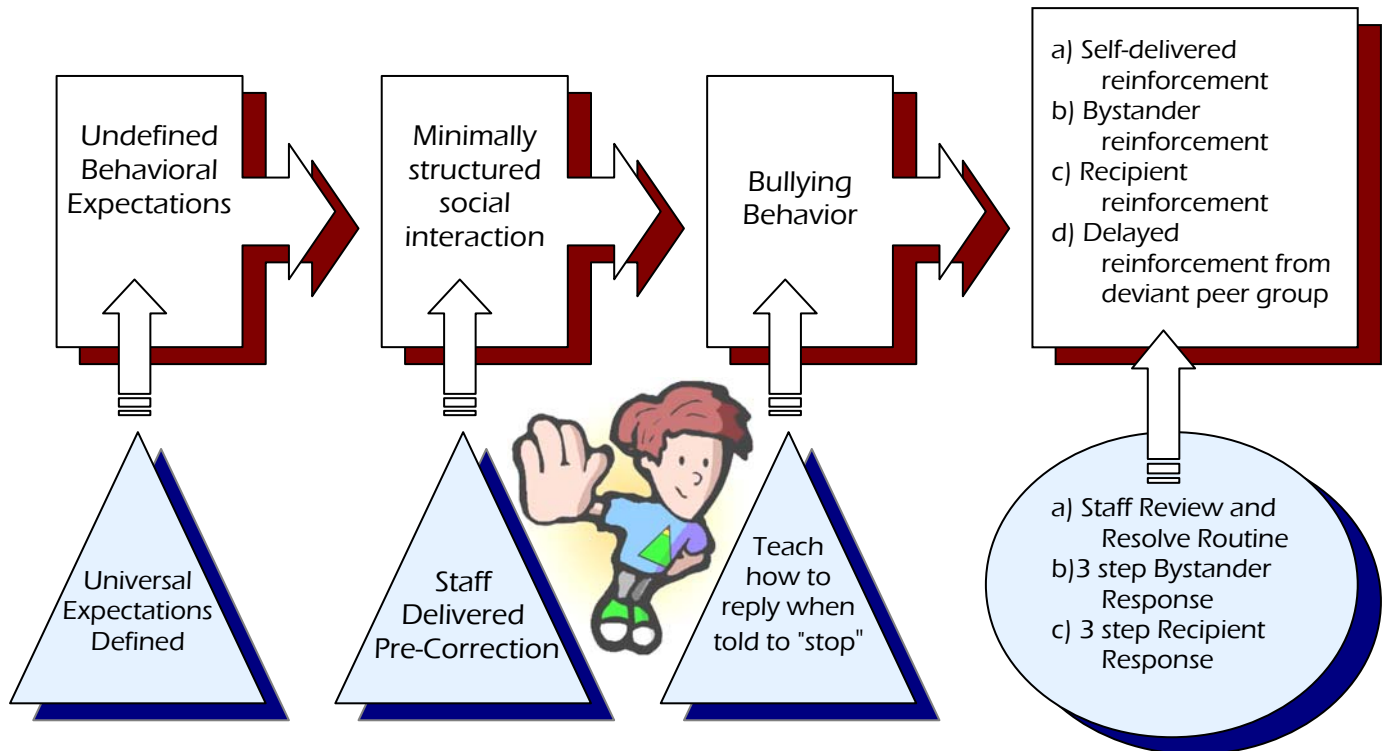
Undefined Behavioral Expectations

Minimally structured social interaction

Bullying Behavior

a) Self-delivered reinforcement
b) Bystander reinforcement
c) Recipient reinforcement
d) Delayed reinforcement from deviant peer group

Universal Expectations Defined

Staff Delivered Pre-Correction

Teach how to reply when told to "stop"

a) Staff Review and Resolve Routine
b)3 step Bystander Response
c) 3 step Recipient Response